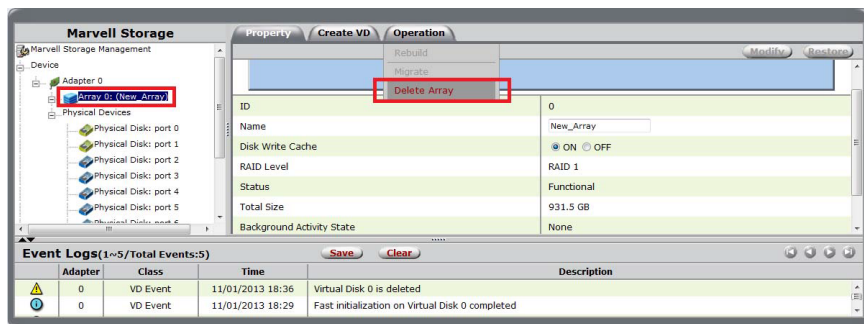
Marvell Storage

Marvell Storage Management
Device
Adapter 0
Array 0: (New_Array)
Physical Devices
Physical Disk: port 0
Physical Disk: port 1
Physical Disk: port 2
Physical Disk: port 3
Physical Disk: port 4
Physical Disk: port 5
Physical Disk: port 6

Property
Create VD
Operation

Rebuild
Migrate
Delete Array

Modify
Restore

| ID | 0 |
|---|---|
| Name | New_Array |
| Disk Write Cache | ON OFF |
| RAID Level | RAID 1 |
| Status | Functional |
| Total Size | 931.5 GB |
| Background Activity State | None |

Event Logs(1~5/Total Events:5)
Save
Clear

| | Adapter | Class | Time | Description |
|---|---|---|---|---|
| | 0 | VD Event | 11/01/2013 18:36 | Virtual Disk 0 is deleted |
| | 0 | VD Event | 11/01/2013 18:29 | Fast initialization on Virtual Disk 0 completed |